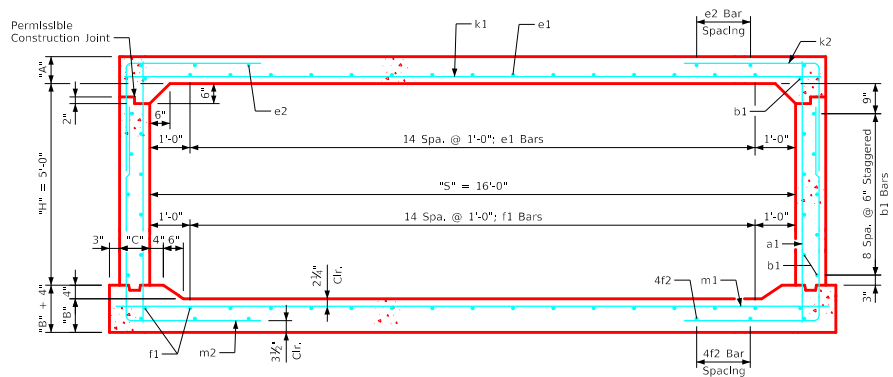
Permissible Construction Joint

k1

e1

e2 Bar Spacing

k2

"A"

6"

2"

6"

e2

b1

9"

"H" = 5'-0"

1'-0"

14 Spa. @ 1'-0"; e1 Bars

1'-0"

8 Spa. @ 6" Staggered b1 Bars

"S" = 16'-0"

1'-0"

14 Spa. @ 1'-0"; f1 Bars

1'-0"

3"

"C"

4"

6"

a1

b1

$2\frac{1}{4}$" Clr.

4f2

m1

4"

"B" + 4"

"B"

3"

f1

m2

$3\frac{1}{2}$" Clr.

4f2 Bar Spacing